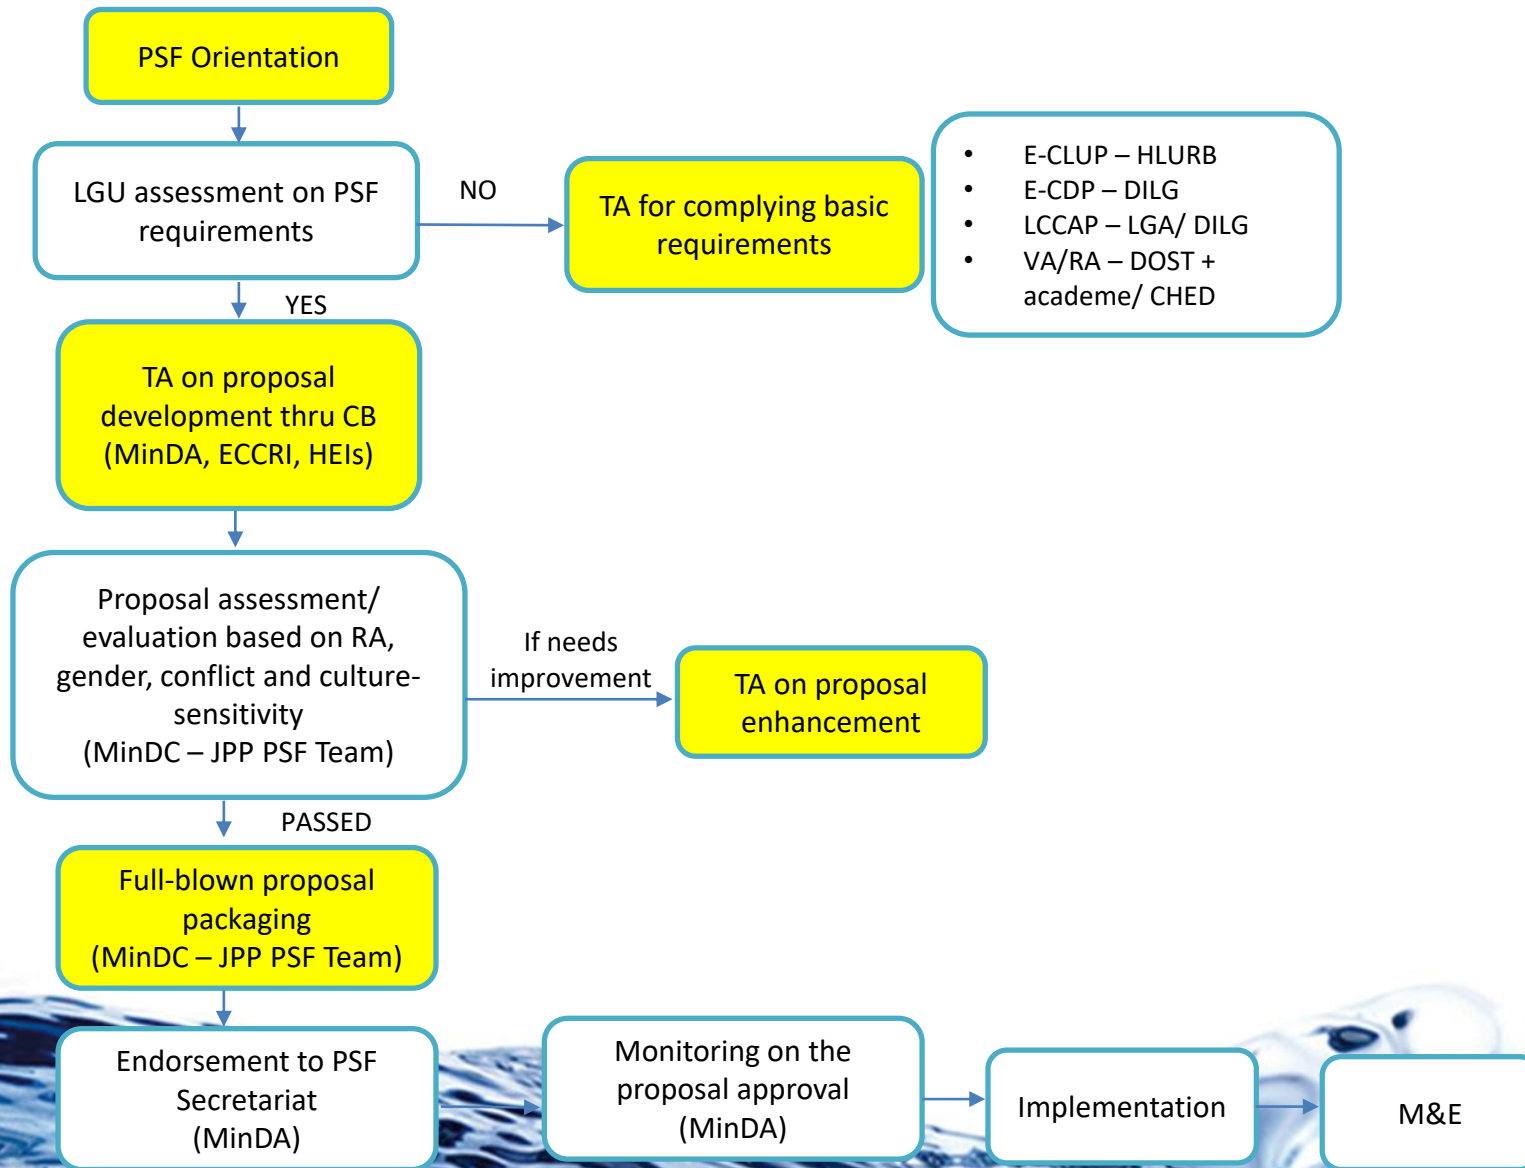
PSF Orientation

LGU assessment on PSF requirements

NO

TA for complying basic requirements

- E-CLUP – HLURB
- E-CDP – DILG
- LCCAP – LGA/ DILG
- VA/RA – DOST + academe/ CHED

YES

TA on proposal development thru CB (MinDA, ECCRI, HEIs)

Proposal assessment/ evaluation based on RA, gender, conflict and culture-sensitivity (MinDC – JPP PSF Team)

If needs improvement

TA on proposal enhancement

PASSED

Full-blown proposal packaging (MinDC – JPP PSF Team)

Endorsement to PSF Secretariat (MinDA)

Monitoring on the proposal approval (MinDA)

Implementation

M&E